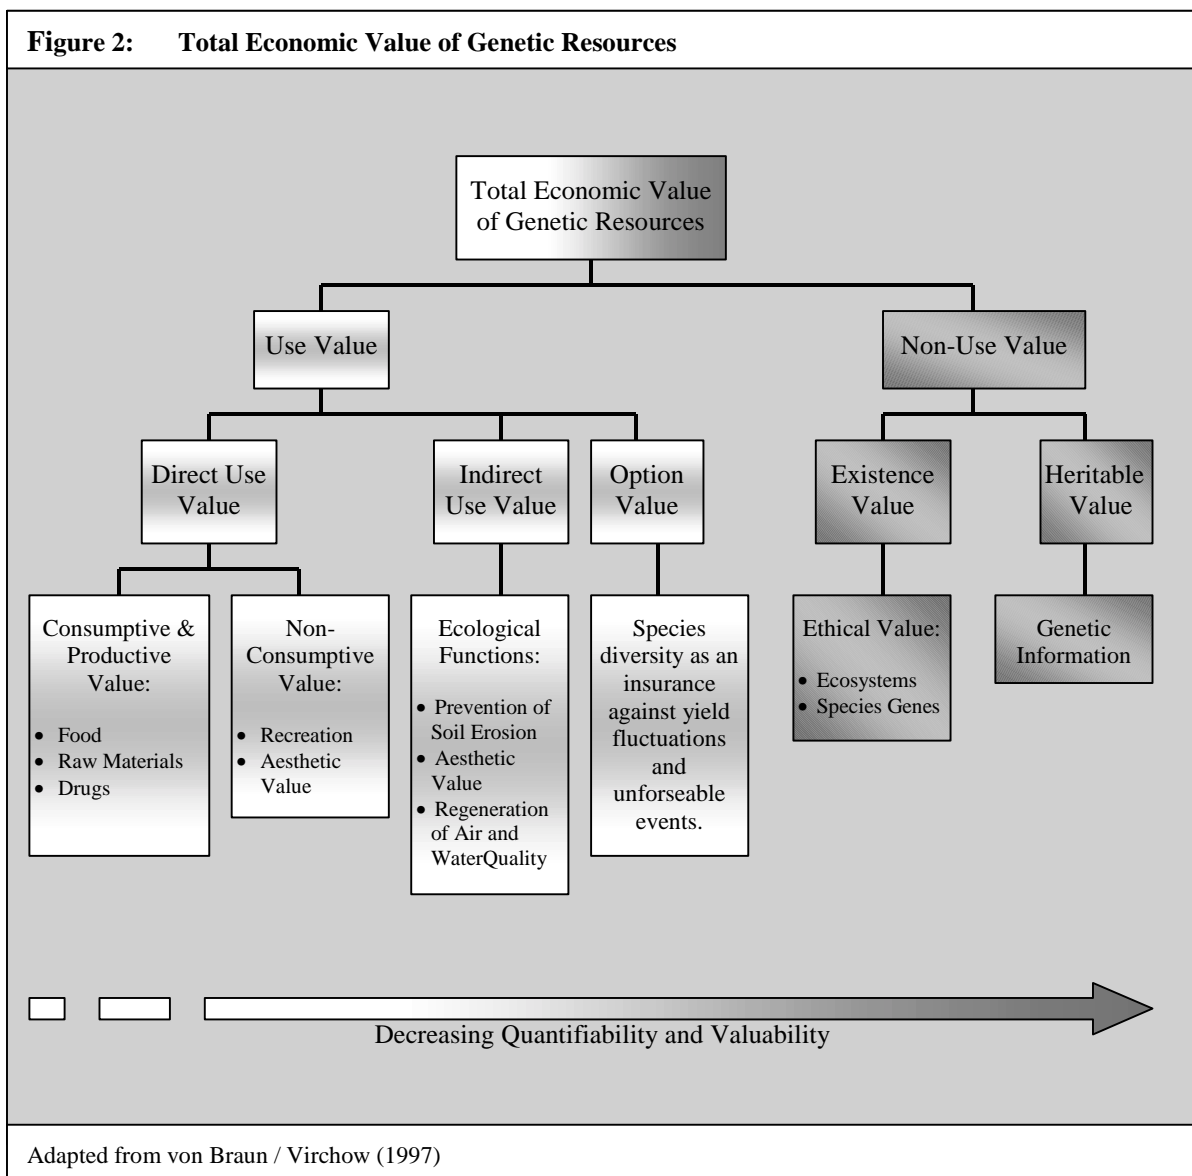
Figure 2: Total Economic Value of Genetic Resources

Total Economic Value of Genetic Resources

Use Value

Non-Use Value

Direct Use Value

Indirect Use Value

Option Value

Existence Value

Heritable Value

Consumptive & Productive Value:
- Food
- Raw Materials
- Drugs

Non-Consumptive Value:
- Recreation
- Aesthetic Value

Ecological Functions:
- Prevention of Soil Erosion
- Aesthetic Value
- Regeneration of Air and WaterQuality

Species diversity as an insurance against yield fluctuations and unforseable events.

Ethical Value:
- Ecosystems
- Species Genes

Genetic Information

Decreasing Quantifiability and Valuability

Adapted from von Braun / Virchow (1997)